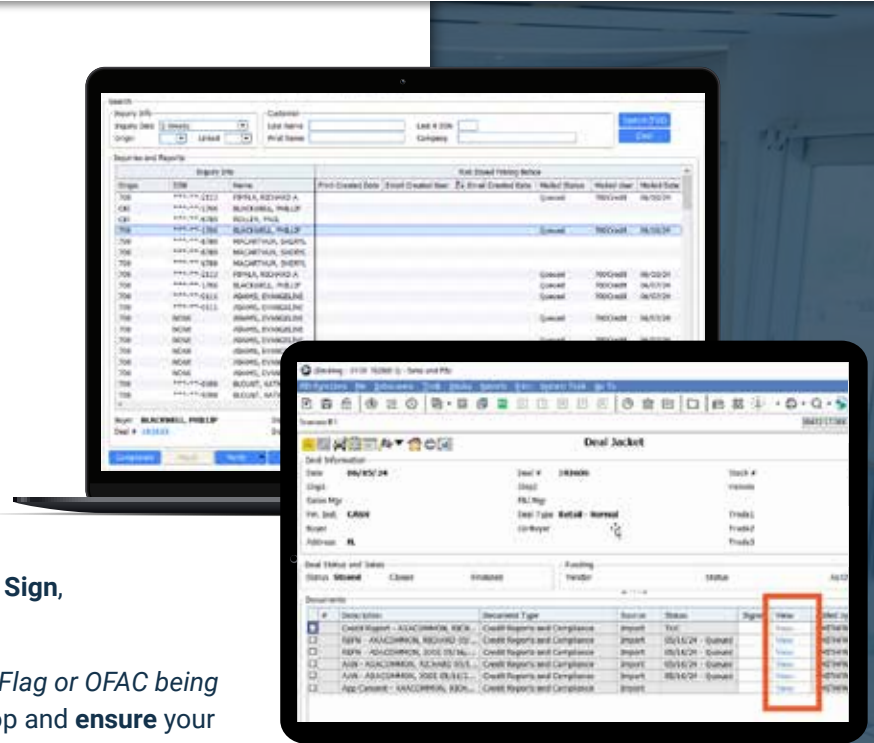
Search
Inquiry Info
Inquiry Date
Origin
Customer
Last Name
First Name
Last 4 SSN
Company
Search (F10)
Clear
Inquiries and Reports
Inquiry Info
Origin
SSN
Name
Print Created Date
Email Created User
Email Created Date
Mailed Status
Mailed User
Mailed Date
BLACKWELL, PHILLIP
MACARTHUR, SHERYL
ADAMS, EVANGELINE
Queued
700Credit
Buyer BLACKWELL, PHILLIP
Deal #

Deal Jacket
Deal Information
Date 06/05/24
Deal # 193600
Stock #
Deal Type Retail - Normal
Co-Buyer
Deal Status and Sales
Status
Closed
Funding
Documents
#
Description
Document Type
Source
Status
Signed
View
Credit Report
Credit Reports and Compliance
Import
Queued
View

Sign,

Flag or OFAC being
op and ensure your